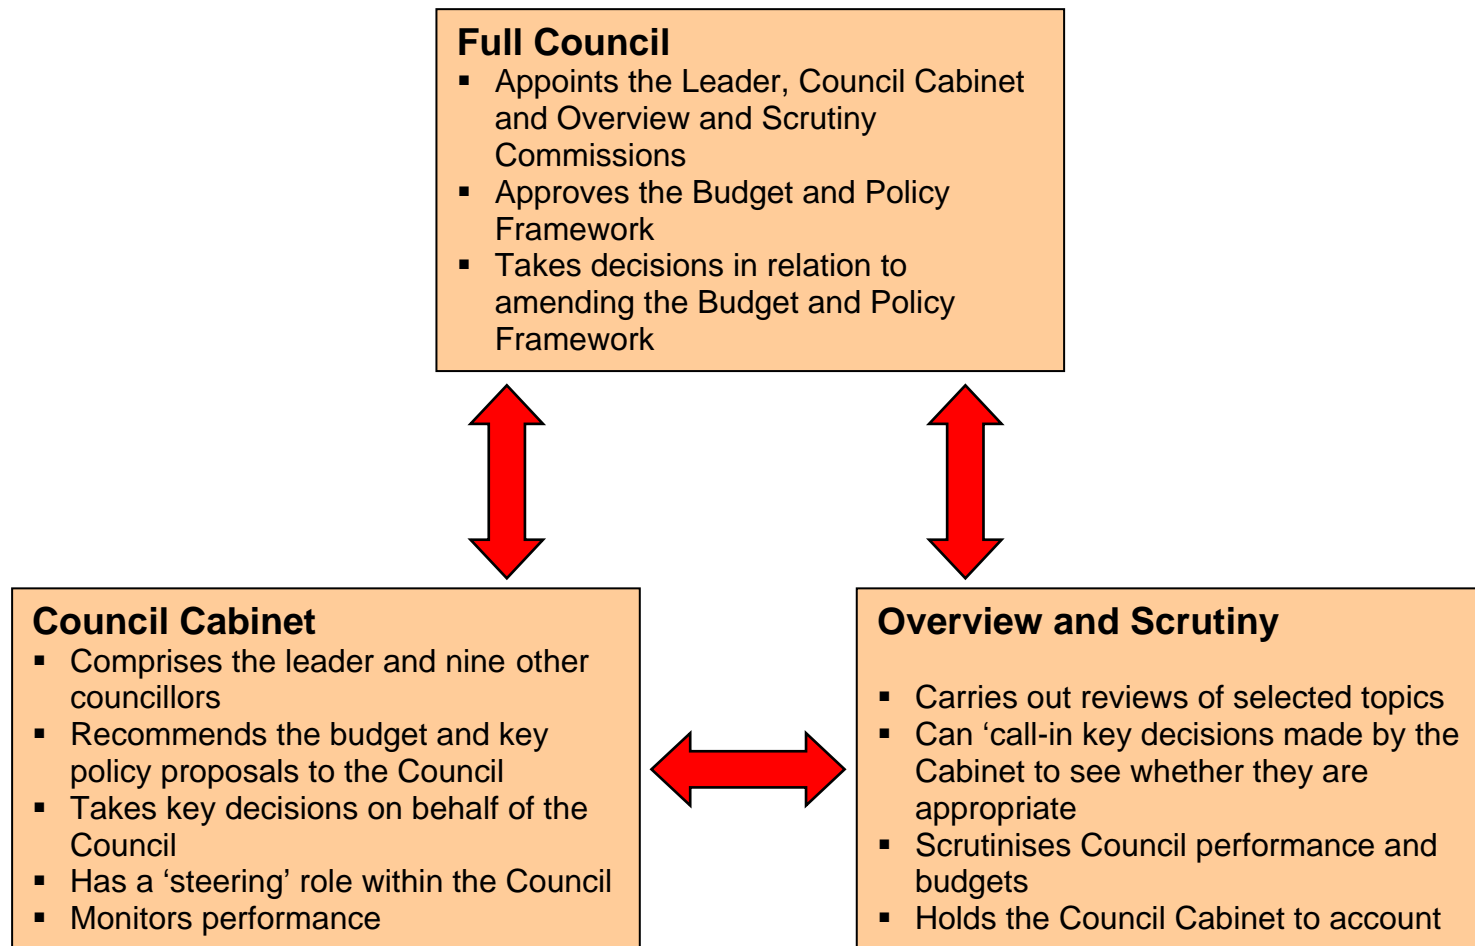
**Full Council**

- Appoints the Leader, Council Cabinet and Overview and Scrutiny Commissions
- Approves the Budget and Policy Framework
- Takes decisions in relation to amending the Budget and Policy Framework

**Council Cabinet**

- Comprises the leader and nine other councillors
- Recommends the budget and key policy proposals to the Council
- Takes key decisions on behalf of the Council
- Has a ‘steering’ role within the Council
- Monitors performance

**Overview and Scrutiny**

- Carries out reviews of selected topics
- Can ‘call-in key decisions made by the Cabinet to see whether they are appropriate
- Scrutinises Council performance and budgets
- Holds the Council Cabinet to account